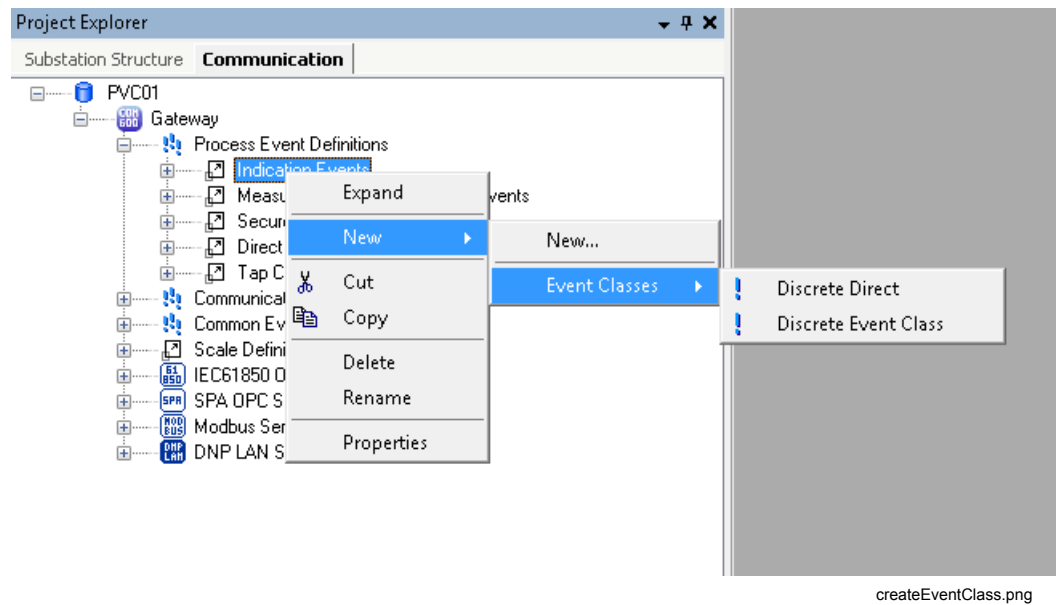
Project Explorer

Substation Structure Communication

PVC01
Gateway
Process Event Definitions
Indication Events
Measu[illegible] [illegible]vents
Secur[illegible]
Direct
Tap C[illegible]
Communicat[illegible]
Common Ev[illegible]
Scale Defini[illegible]
IEC61850 O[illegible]
SPA OPC S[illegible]
Modbus Ser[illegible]
DNP LAN S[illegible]

Expand
New
Cut
Copy
Delete
Rename
Properties

New...
Event Classes

Discrete Direct
Discrete Event Class

createEventClass.png